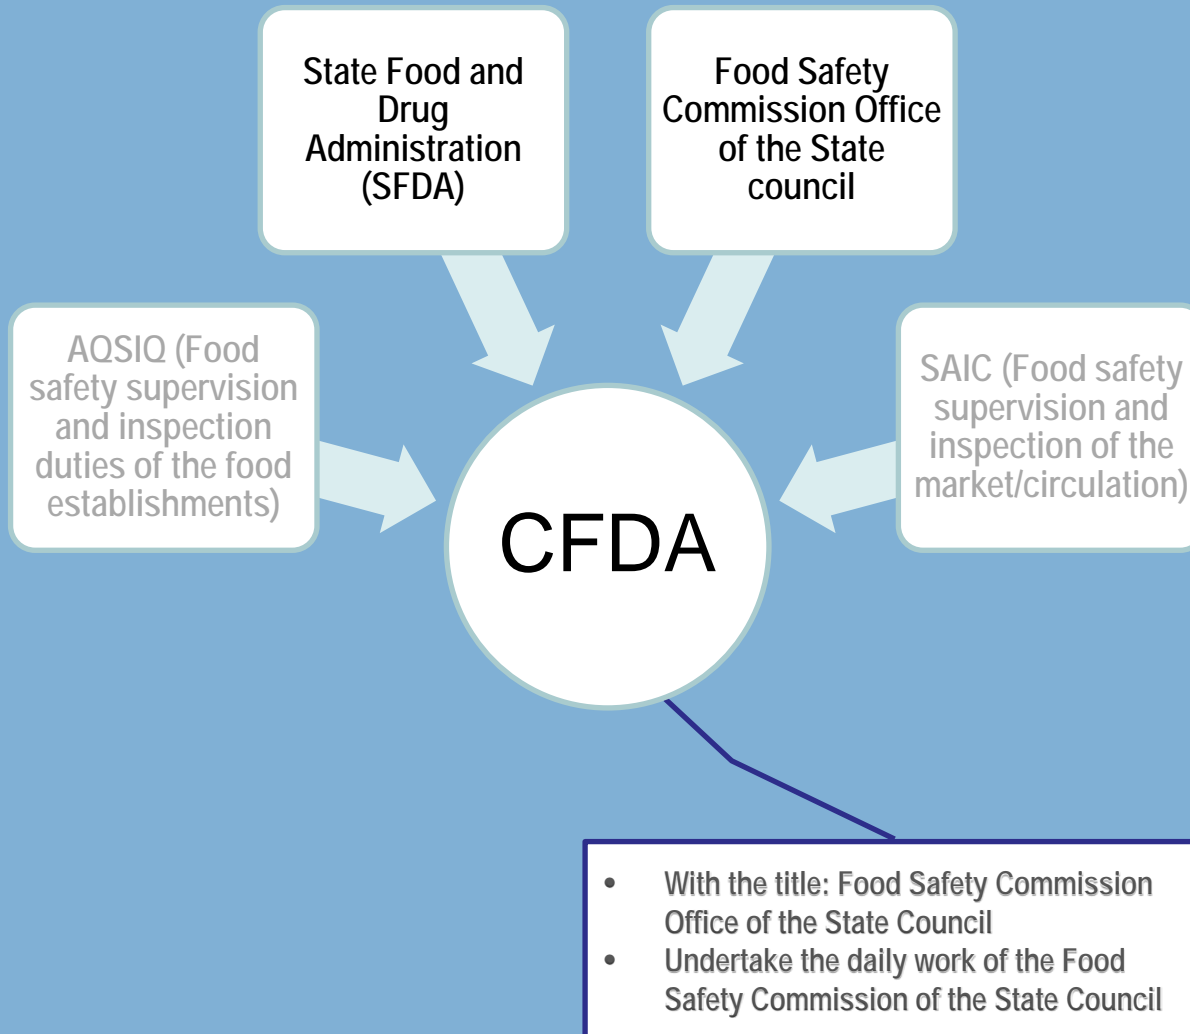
State Food and Drug Administration (SFDA)

Food Safety Commission Office of the State council

AQSIQ (Food safety supervision and inspection duties of the food establishments)

SAIC (Food safety supervision and inspection of the market/circulation)

CFDA

- With the title: Food Safety Commission Office of the State Council
- Undertake the daily work of the Food Safety Commission of the State Council